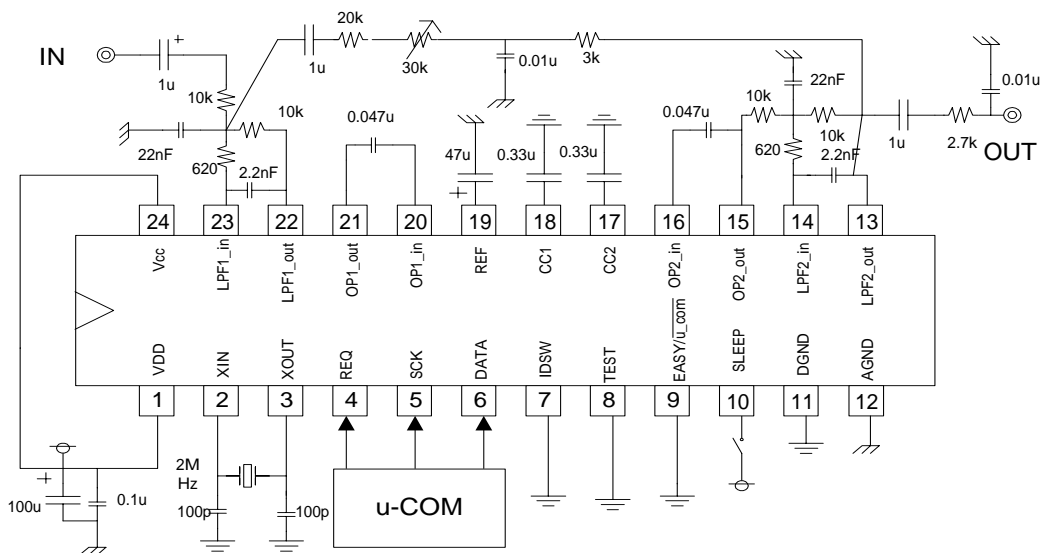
IN
1u
+
1u
20k
30k
0.01u
3k
10k
10k
22nF
620
2.2nF
0.047u
47u
+
0.33u
0.33u
0.047u
10k
22nF
10k
10k
620
2.2nF
1u
2.7k
0.01u
OUT

24
23
22
21
20
19
18
17
16
15
14
13
Vcc
LPF1_in
LPF1_out
OP1_out
OP1_in
REF
CC1
CC2
OP2_in
OP2_out
LPF2_in
LPF2_out
VDD
XIN
XOUT
REQ
SCK
DATA
IDSW
TEST
EASY/$\overline{u\_com}$
SLEEP
DGND
AGND
1
2
3
4
5
6
7
8
9
10
11
12

+
100u
0.1u
2M
Hz
100p
100p
u-COM